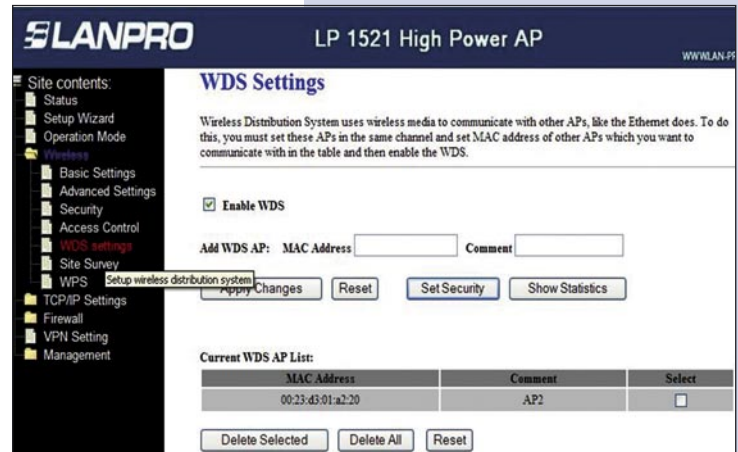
LANPRO

LP 1521 High Power AP

WWW.LAN-P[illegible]

Site contents:
Status
Setup Wizard
Operation Mode
Wireless
Basic Settings
Advanced Settings
Security
Access Control
WDS settings
Site Survey
WPS
Setup wireless distribution system
TCP/IP Settings
Firewall
VPN Setting
Management

WDS Settings

Wireless Distribution System uses wireless media to communicate with other APs, like the Ethernet does. To do this, you must set these APs in the same channel and set MAC address of other APs which you want to communicate with in the table and then enable the WDS.

☑ Enable WDS

Add WDS AP: MAC Address Comment

Apply Changes | Reset | Set Security | Show Statistics

Current WDS AP List:

| MAC Address | Comment | Select |
|---|---|---|
| 00:23:d3:01:a2:20 | AP2 | ☐ |

Delete Selected | Delete All | Reset